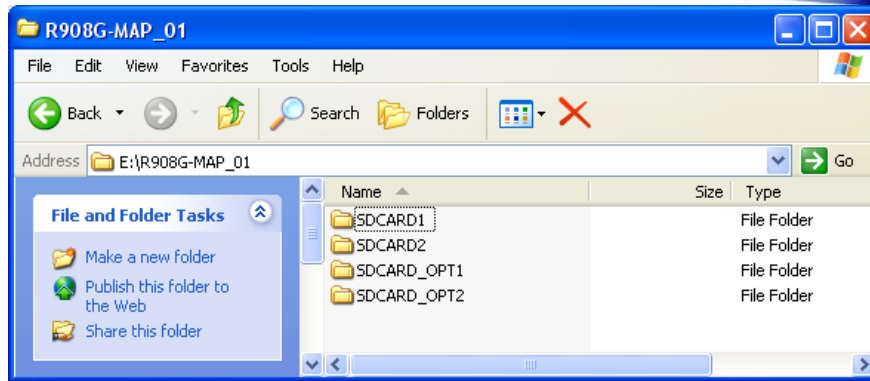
R908G-MAP_01

File Edit View Favorites Tools Help

Back Search Folders

Address E:\R908G-MAP_01 Go

File and Folder Tasks

Make a new folder

Publish this folder to the Web

Share this folder

| Name | Size | Type |
|---|---|---|
| SDCARD1 | | File Folder |
| SDCARD2 | | File Folder |
| SDCARD_OPT1 | | File Folder |
| SDCARD_OPT2 | | File Folder |